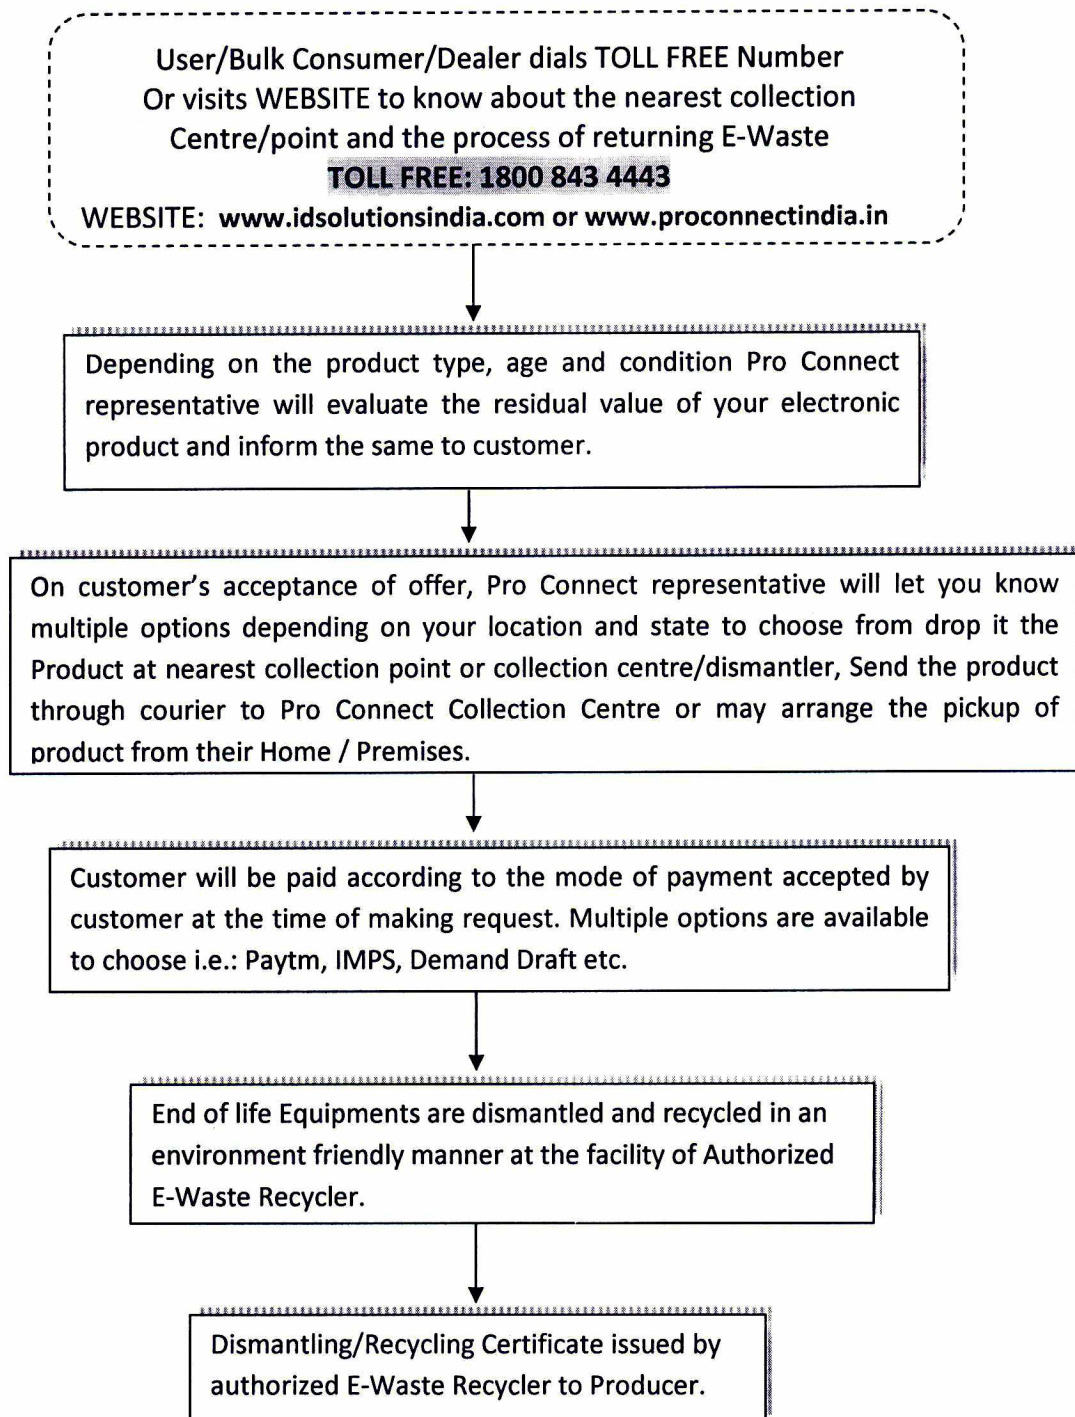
User/Bulk Consumer/Dealer dials TOLL FREE Number
Or visits WEBSITE to know about the nearest collection Centre/point and the process of returning E-Waste
TOLL FREE: 1800 843 4443
WEBSITE: www.idsolutionsindia.com or www.proconnectindia.in

Depending on the product type, age and condition Pro Connect representative will evaluate the residual value of your electronic product and inform the same to customer.

On customer's acceptance of offer, Pro Connect representative will let you know multiple options depending on your location and state to choose from drop it the Product at nearest collection point or collection centre/dismantler, Send the product through courier to Pro Connect Collection Centre or may arrange the pickup of product from their Home / Premises.

Customer will be paid according to the mode of payment accepted by customer at the time of making request. Multiple options are available to choose i.e.: Paytm, IMPS, Demand Draft etc.

End of life Equipments are dismantled and recycled in an environment friendly manner at the facility of Authorized E-Waste Recycler.

Dismantling/Recycling Certificate issued by authorized E-Waste Recycler to Producer.